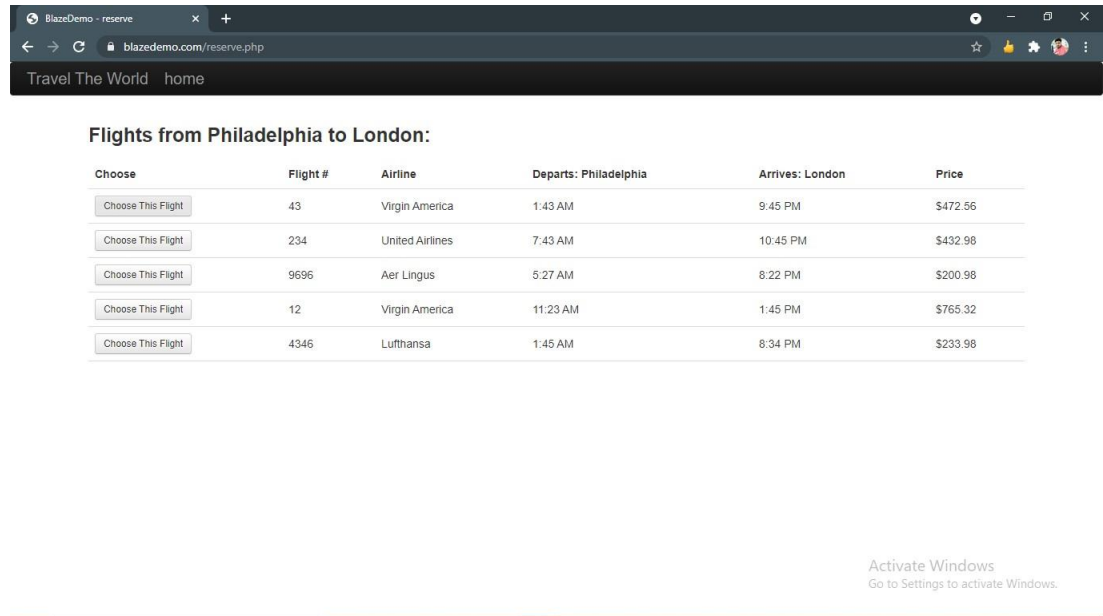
BlazeDemo - reserve

blazedemo.com/reserve.php

Travel The World home

Flights from Philadelphia to London:

| Choose | Flight # | Airline | Departs: Philadelphia | Arrives: London | Price |
|---|---|---|---|---|---|
| Choose This Flight | 43 | Virgin America | 1:43 AM | 9:45 PM | \$472.56 |
| Choose This Flight | 234 | United Airlines | 7:43 AM | 10:45 PM | \$432.98 |
| Choose This Flight | 9696 | Aer Lingus | 5:27 AM | 8:22 PM | \$200.98 |
| Choose This Flight | 12 | Virgin America | 11:23 AM | 1:45 PM | \$765.32 |
| Choose This Flight | 4346 | Lufthansa | 1:45 AM | 8:34 PM | \$233.98 |

Activate Windows
Go to Settings to activate Windows.